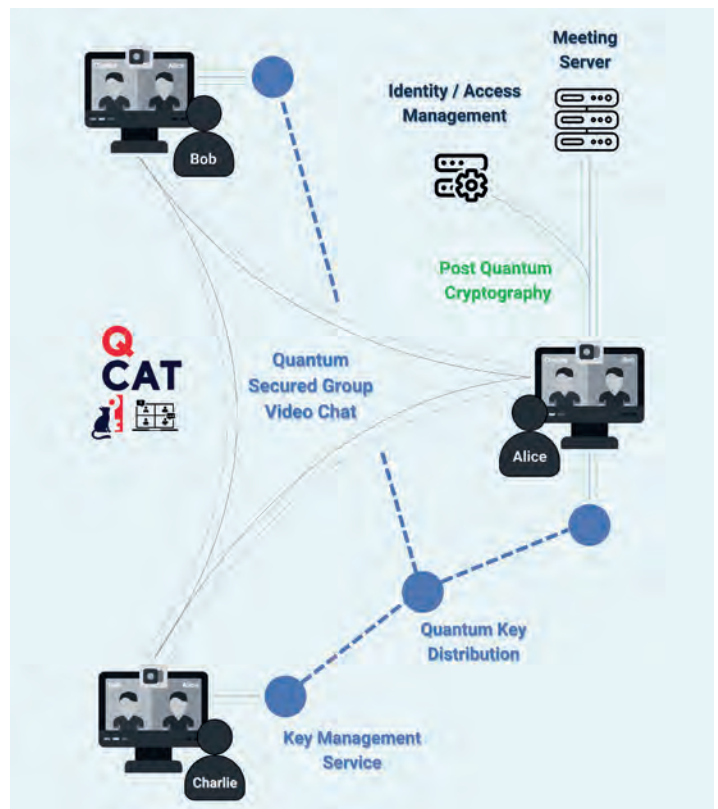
Meeting Server

Identity / Access Management

Charlie Alice

Bob

Post Quantum Cryptography

Q CAT

Quantum Secured Group Video Chat

Charlie Bob

Alice

Quantum Key Distribution

Bob Alice

Charlie

Key Management Service